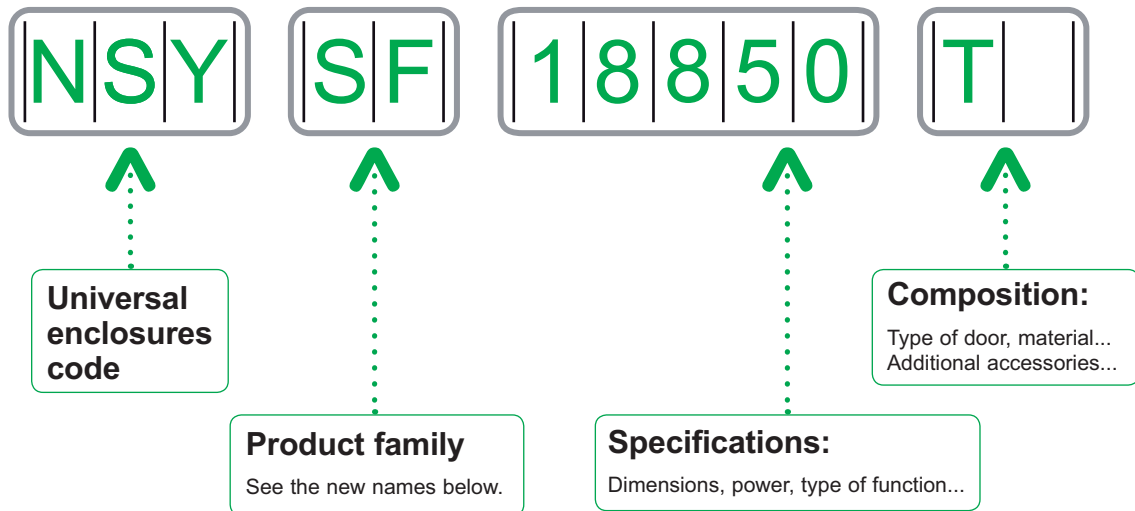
NSY SF 18850 T

Universal enclosures code

Product family

See the new names below.

Specifications:

Dimensions, power, type of function...

Composition:

Type of door, material...
Additional accessories...